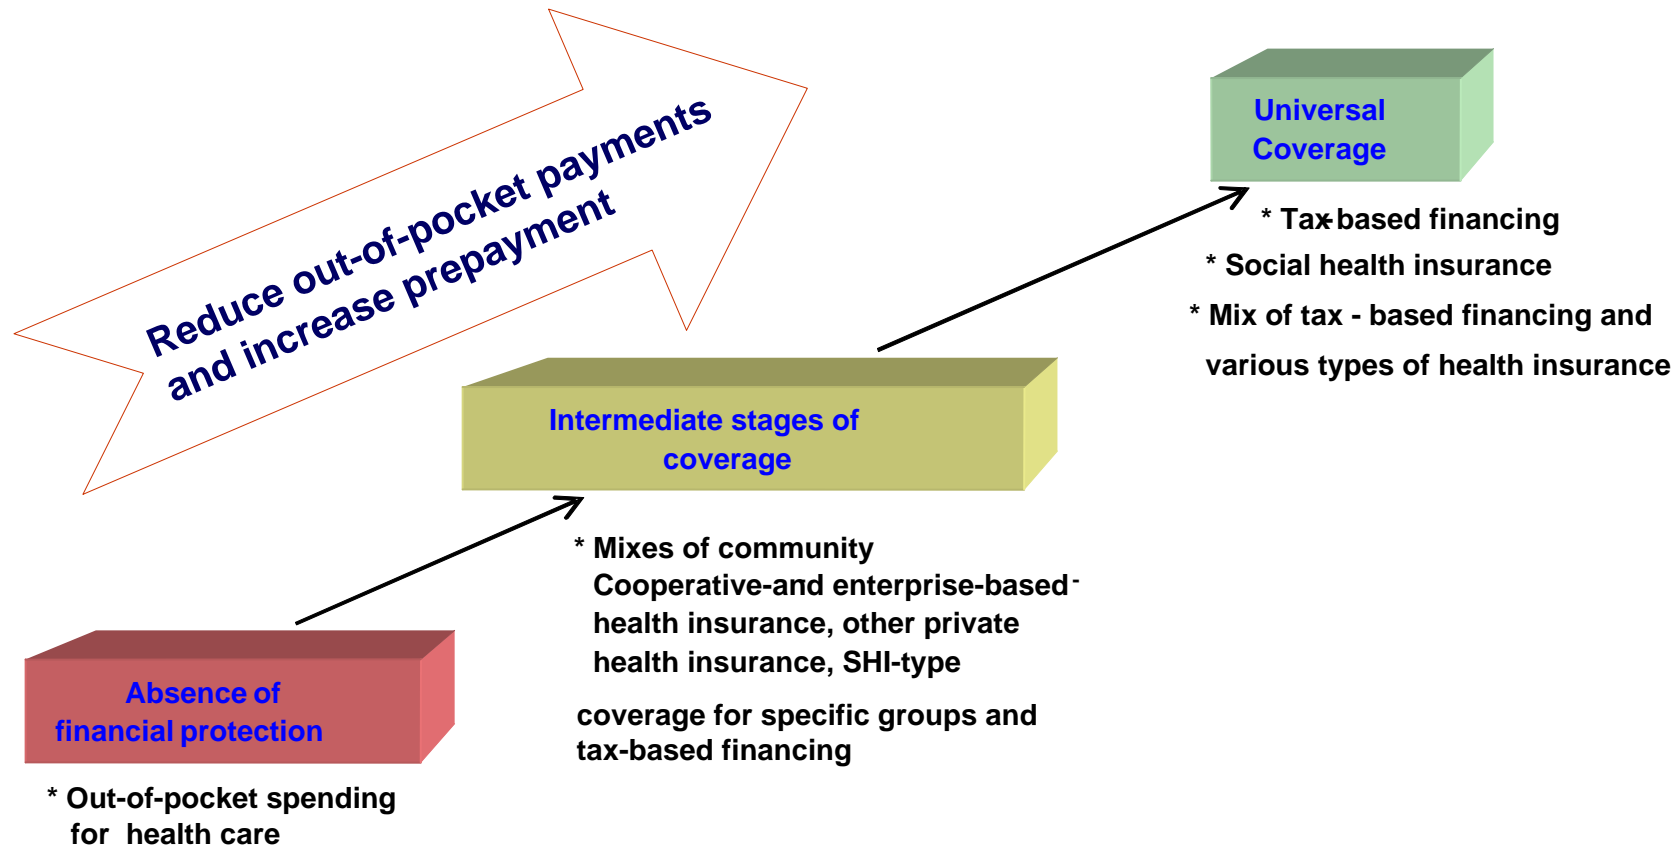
Reduce out-of-pocket payments and increase prepayment

Universal Coverage

* Tax-based financing

* Social health insurance

* Mix of tax - based financing and various types of health insurance

Intermediate stages of coverage

* Mixes of community Cooperative-and enterprise-based health insurance, other private health insurance, SHI-type

coverage for specific groups and tax-based financing

Absence of financial protection

* Out-of-pocket spending for health care